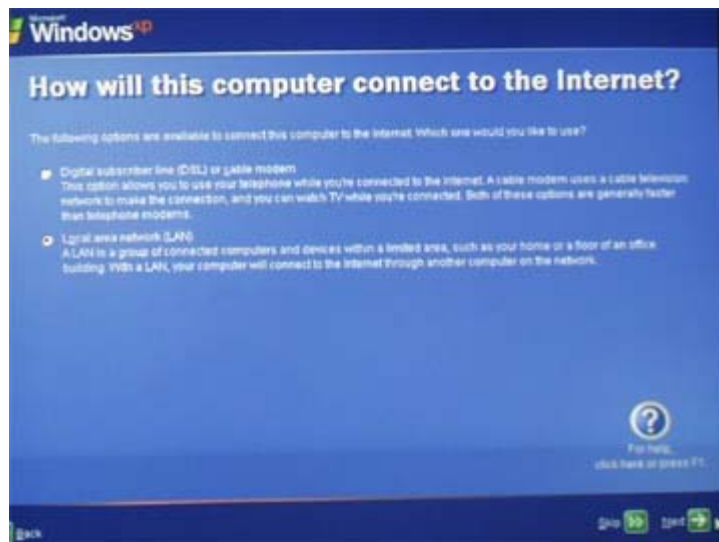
Microsoft Windows xp

How will this computer connect to the Internet?

The following options are available to connect this computer to the Internet. Which one would you like to use?

Digital subscriber line (DSL) or cable modem
This option allows you to use your telephone while you're connected to the Internet. A cable modem uses a cable television network to make the connection, and you can watch TV while you're connected. Both of these options are generally faster than telephone modems.

Local area network (LAN)
A LAN is a group of connected computers and devices within a limited area, such as your home or a floor of an office building. With a LAN, your computer will connect to the Internet through another computer on the network.

?
For help, click here or press F1.

Back

Skip

Next